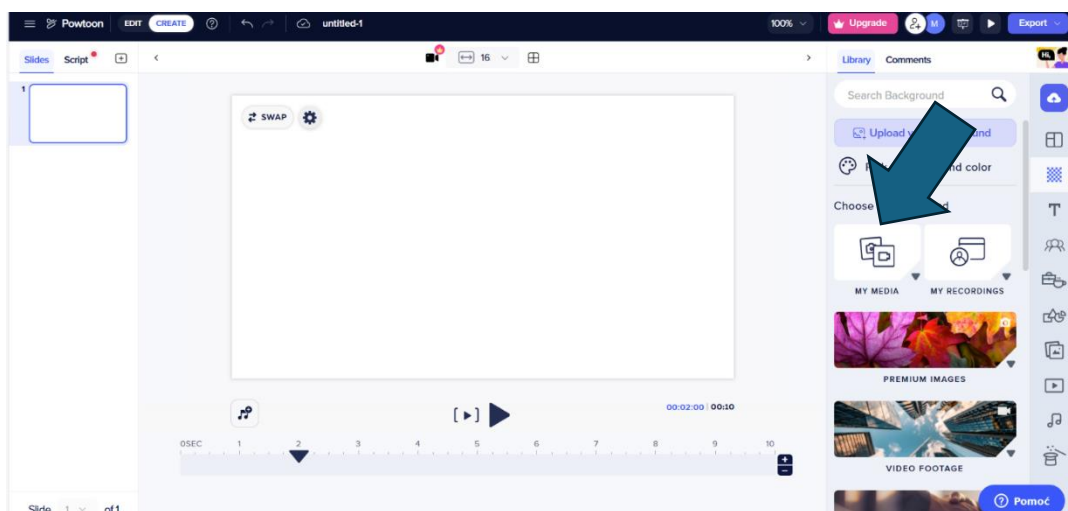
Powtoon EDIT CREATE untitled-1 100% Upgrade M Export

Slides Script

1

SWAP

16

00:02:00 | 00:10

0SEC 1 2 3 4 5 6 7 8 9 10

Slide 1 of 1

Library Comments

Search Background

Upload y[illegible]nd

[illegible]nd color

Choose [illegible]d

MY MEDIA

MY RECORDINGS

PREMIUM IMAGES

VIDEO FOOTAGE

Pomoć